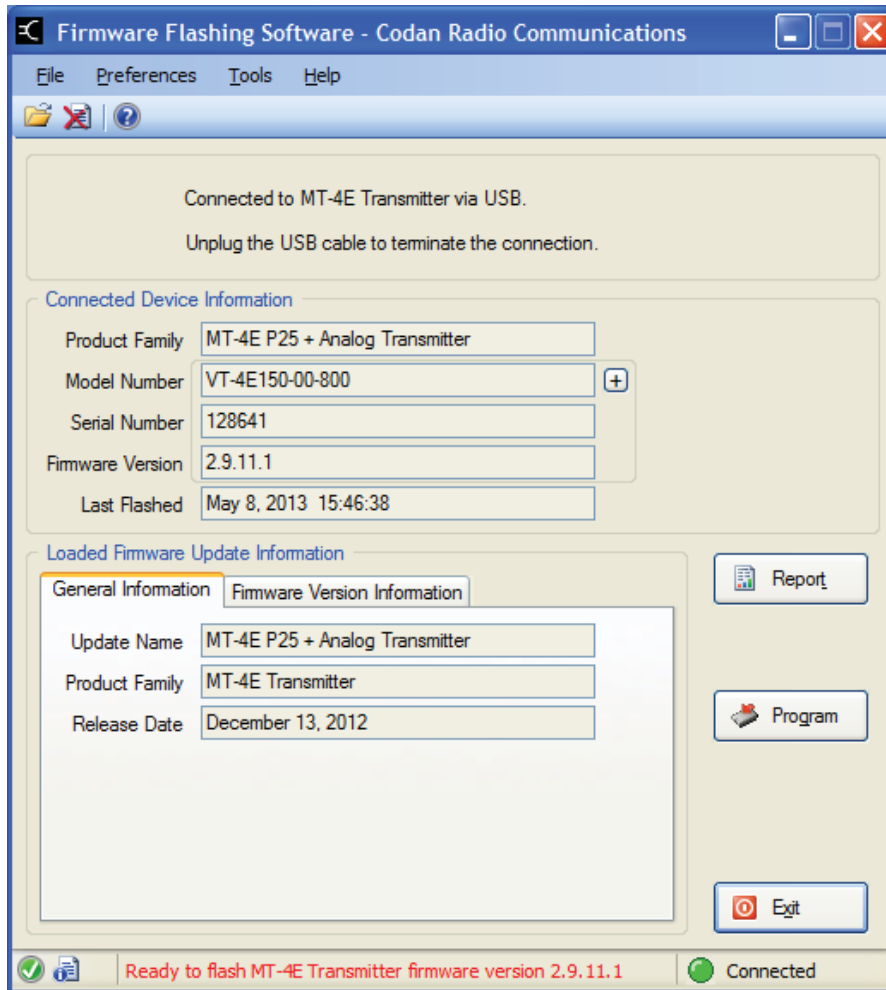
Firmware Flashing Software - Codan Radio Communications

File Preferences Tools Help

Connected to MT-4E Transmitter via USB.

Unplug the USB cable to terminate the connection.

Connected Device Information

Product Family MT-4E P25 + Analog Transmitter

Model Number VT-4E150-00-800 +

Serial Number 128641

Firmware Version 2.9.11.1

Last Flashed May 8, 2013 15:46:38

Loaded Firmware Update Information

General Information Firmware Version Information

Update Name MT-4E P25 + Analog Transmitter

Product Family MT-4E Transmitter

Release Date December 13, 2012

Report

Program

Exit

Ready to flash MT-4E Transmitter firmware version 2.9.11.1

Connected